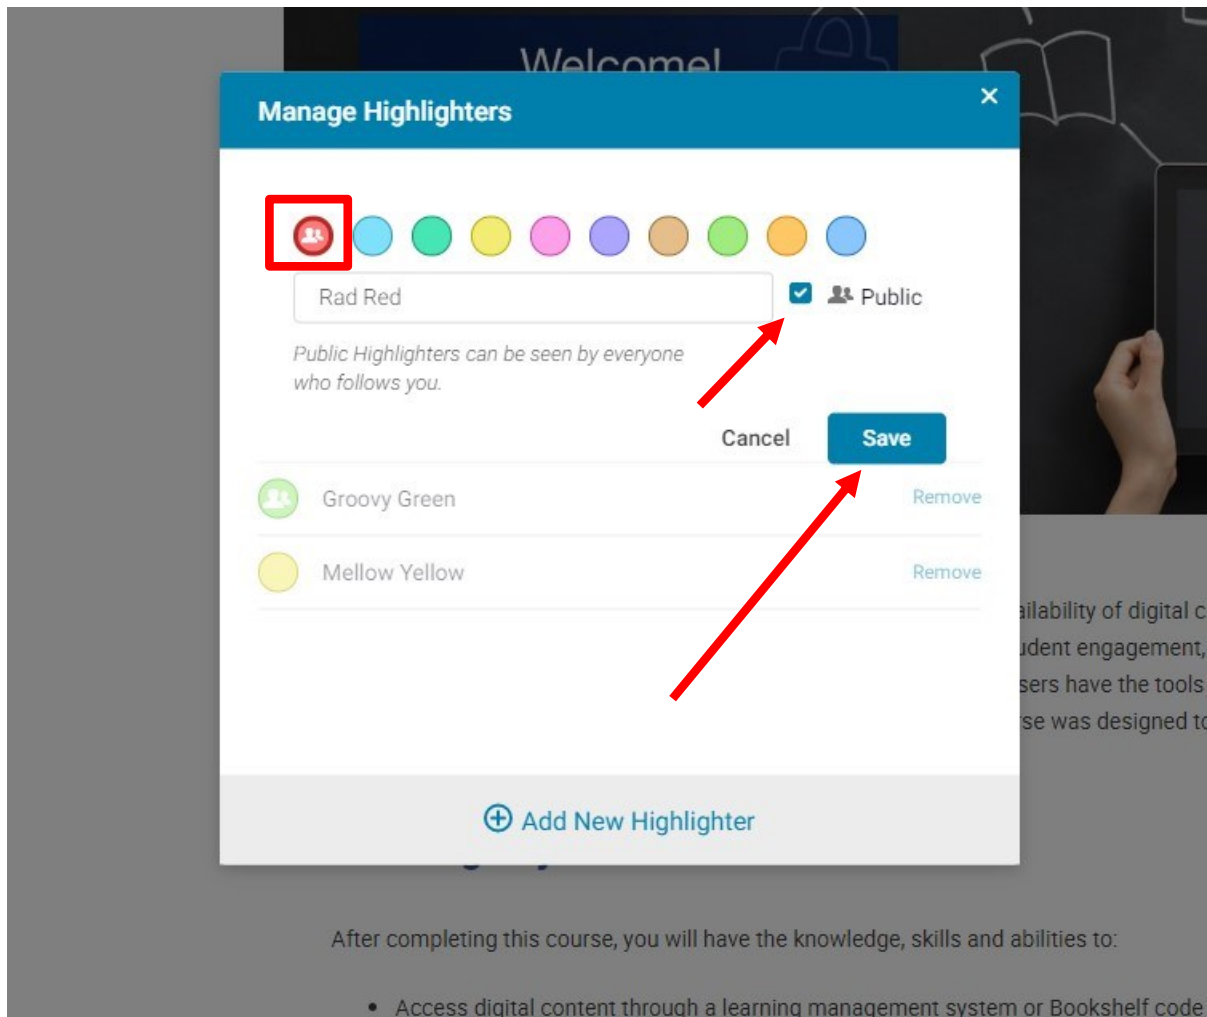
Welcome!

Manage Highlighters

×

Rad Red

Public

Public Highlighters can be seen by everyone who follows you.

Cancel

Save

Groovy Green

Remove

Mellow Yellow

Remove

ailability of digital c
udent engagement,
sers have the tools
se was designed to

Add New Highlighter

After completing this course, you will have the knowledge, skills and abilities to:

• Access digital content through a learning management system or Bookshelf code